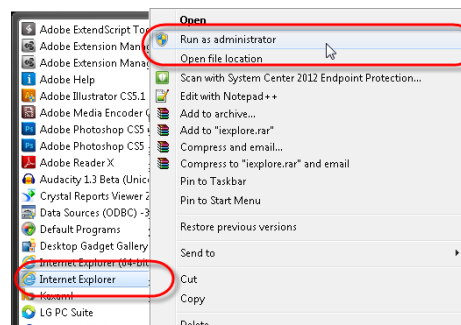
Adobe ExtendScript To
Adobe Extension Manag
Adobe Extension Manag
Adobe Help
Adobe Illustrator CS5.1
Adobe Media Encoder C
Adobe Photoshop CS5
Adobe Photoshop CS5
Adobe Reader X
Audacity 1.3 Beta (Unic
Crystal Reports Viewer 2
Data Sources (ODBC) -3
Default Programs
Desktop Gadget Gallery
Internet Explorer (64-bit
Internet Explorer
Koxaml
LG PC Suite

Open
Run as administrator
Open file location
Scan with System Center 2012 Endpoint Protection...
Edit with Notepad++
Add to archive...
Add to "iexplore.rar"
Compress and email...
Compress to "iexplore.rar" and email
Pin to Taskbar
Pin to Start Menu
Restore previous versions
Send to
Cut
Copy
Delete